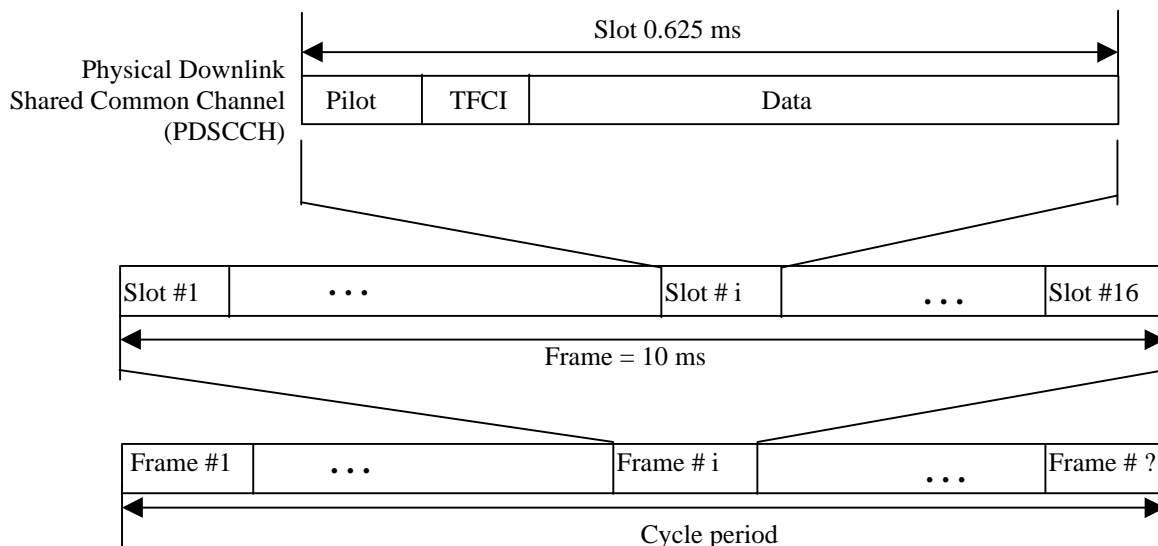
Slot 0.625 ms

Physical Downlink Shared Common Channel (PDSCCH)

| Pilot | TFCI | Data |
|---|---|---|

| Slot #1 | ... | Slot # i | ... | Slot #16 |
|---|---|---|---|---|

Frame = 10 ms

| Frame #1 | ... | Frame # i | ... | Frame # ? |
|---|---|---|---|---|

Cycle period